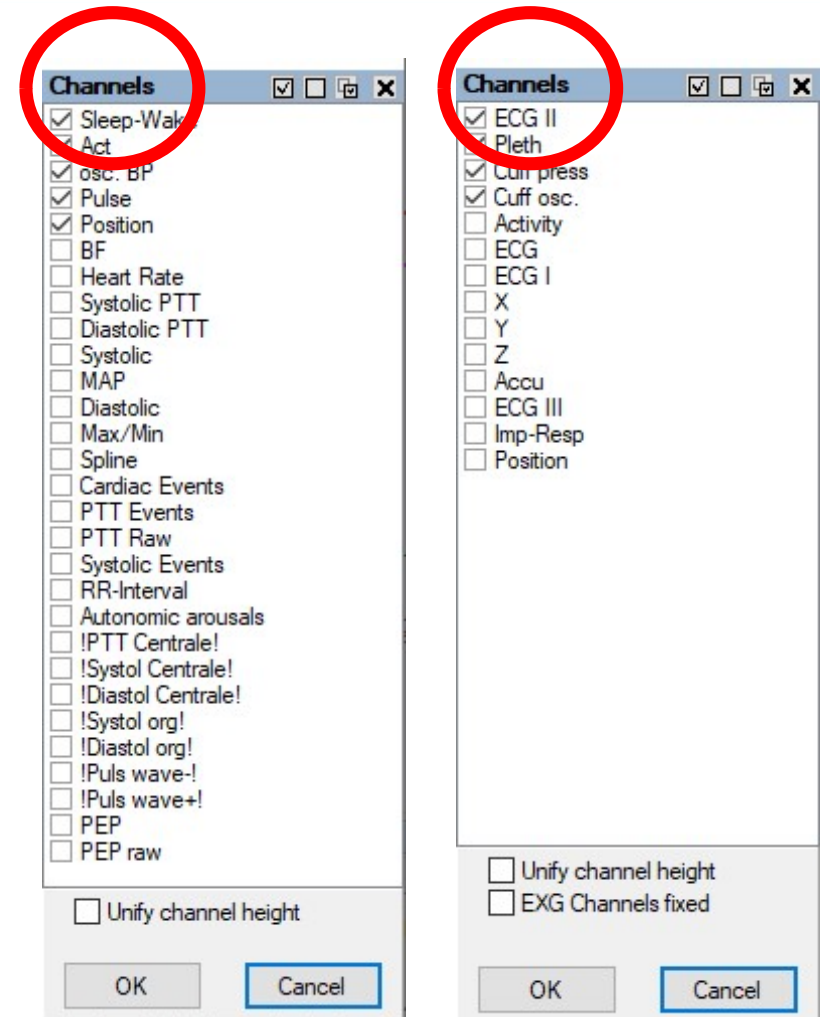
Channels

☑ Sleep-Wake
☑ Act
☑ osc. BP
☑ Pulse
☑ Position
☐ BF
☐ Heart Rate
☐ Systolic PTT
☐ Diastolic PTT
☐ Systolic
☐ MAP
☐ Diastolic
☐ Max/Min
☐ Spline
☐ Cardiac Events
☐ PTT Events
☐ PTT Raw
☐ Systolic Events
☐ RR-Interval
☐ Autonomic arousals
☐ !PTT Centrale!
☐ !Systol Centrale!
☐ !Diastol Centrale!
☐ !Systol org!
☐ !Diastol org!
☐ !Puls wave-!
☐ !Puls wave+!
☐ PEP
☐ PEP raw

☐ Unify channel height

OK
Cancel

Channels

☑ ECG II
☑ Pleth
☑ Cuff press
☑ Cuff osc.
☐ Activity
☐ ECG
☐ ECG I
☐ X
☐ Y
☐ Z
☐ Accu
☐ ECG III
☐ Imp-Resp
☐ Position

☐ Unify channel height
☐ EXG Channels fixed

OK
Cancel